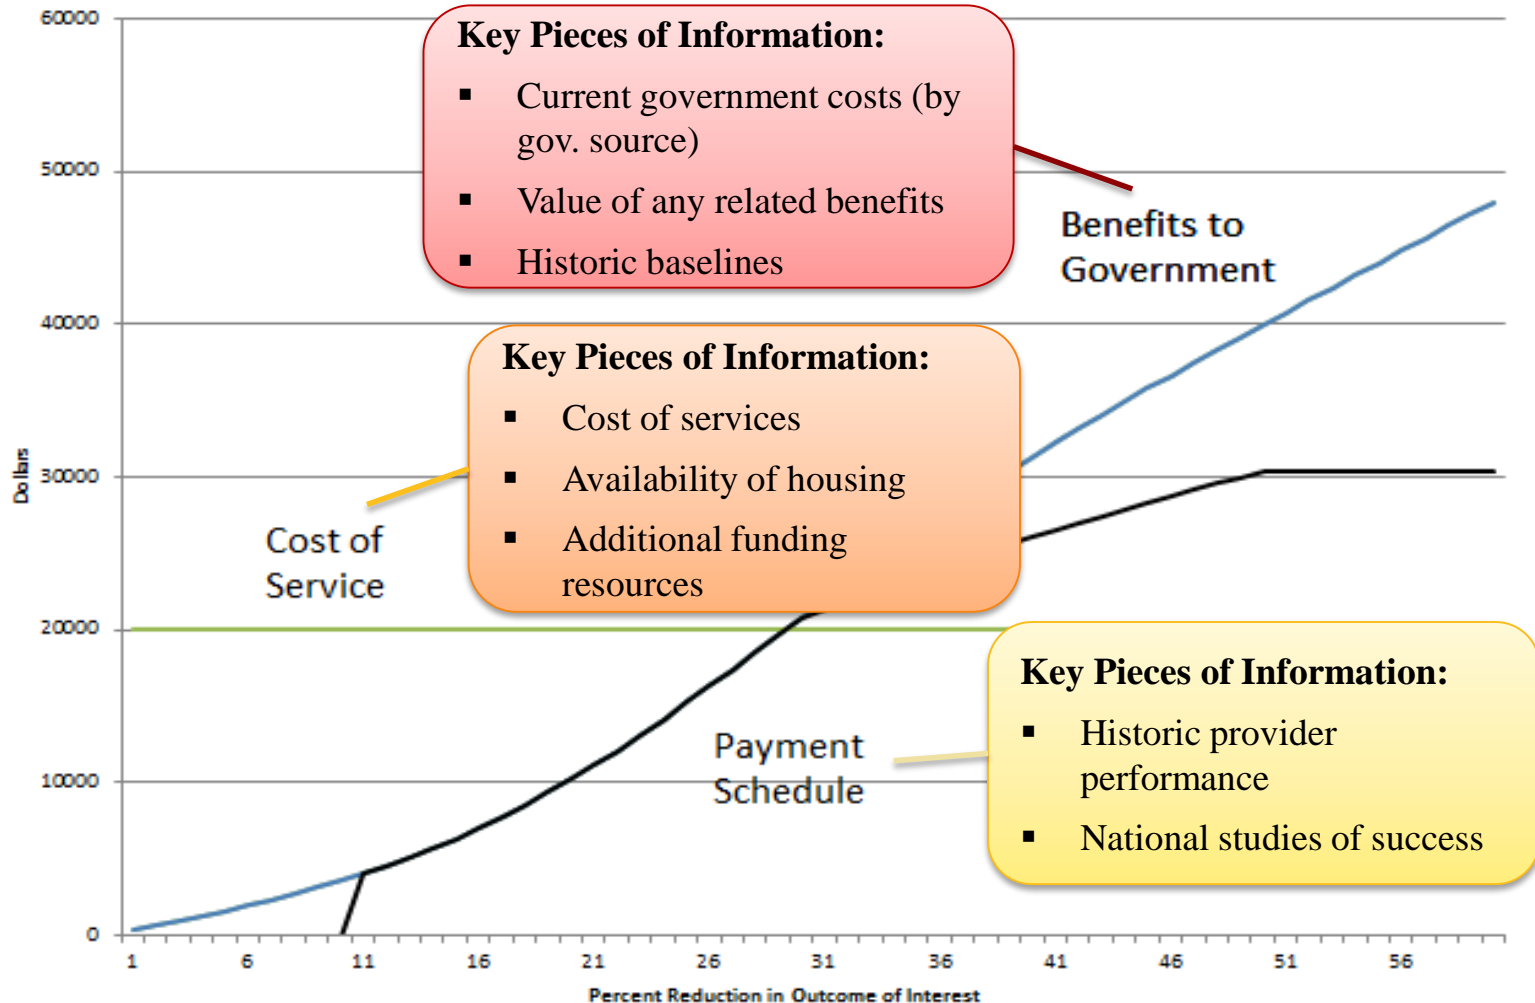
60000
50000
40000
30000
20000
10000
0
Dollars

Key Pieces of Information:
▪ Current government costs (by gov. source)
▪ Value of any related benefits
▪ Historic baselines

Benefits to Government

Key Pieces of Information:
▪ Cost of services
▪ Availability of housing
▪ Additional funding resources

Cost of Service

Key Pieces of Information:
▪ Historic provider performance
▪ National studies of success

Payment Schedule

1 6 11 16 21 26 31 36 41 46 51 56
Percent Reduction in Outcome of Interest